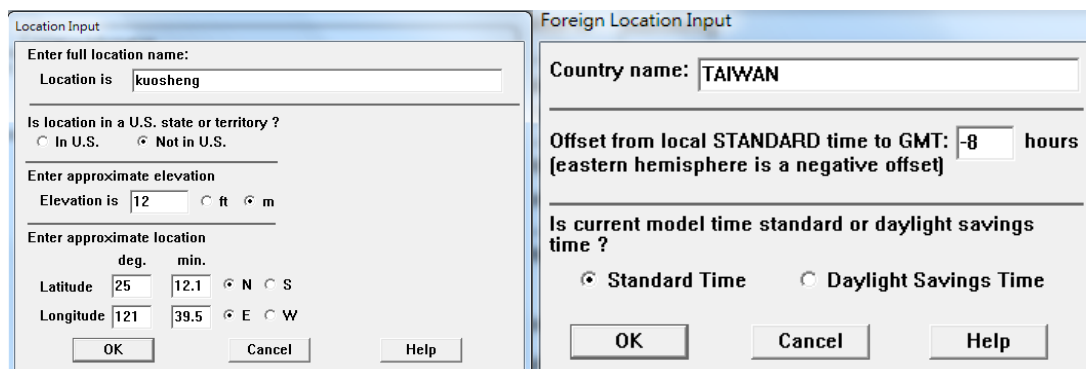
Location Input

Enter full location name:

Location is kuosheng

Is location in a U.S. state or territory ?

In U.S. Not in U.S.

Enter approximate elevation

Elevation is 12 ft m

Enter approximate location

deg. min.

Latitude 25 12.1 N S

Longitude 121 39.5 E W

OK Cancel Help

Foreign Location Input

Country name: TAIWAN

Offset from local STANDARD time to GMT: -8 hours (eastern hemisphere is a negative offset)

Is current model time standard or daylight savings time ?

Standard Time Daylight Savings Time

OK Cancel Help